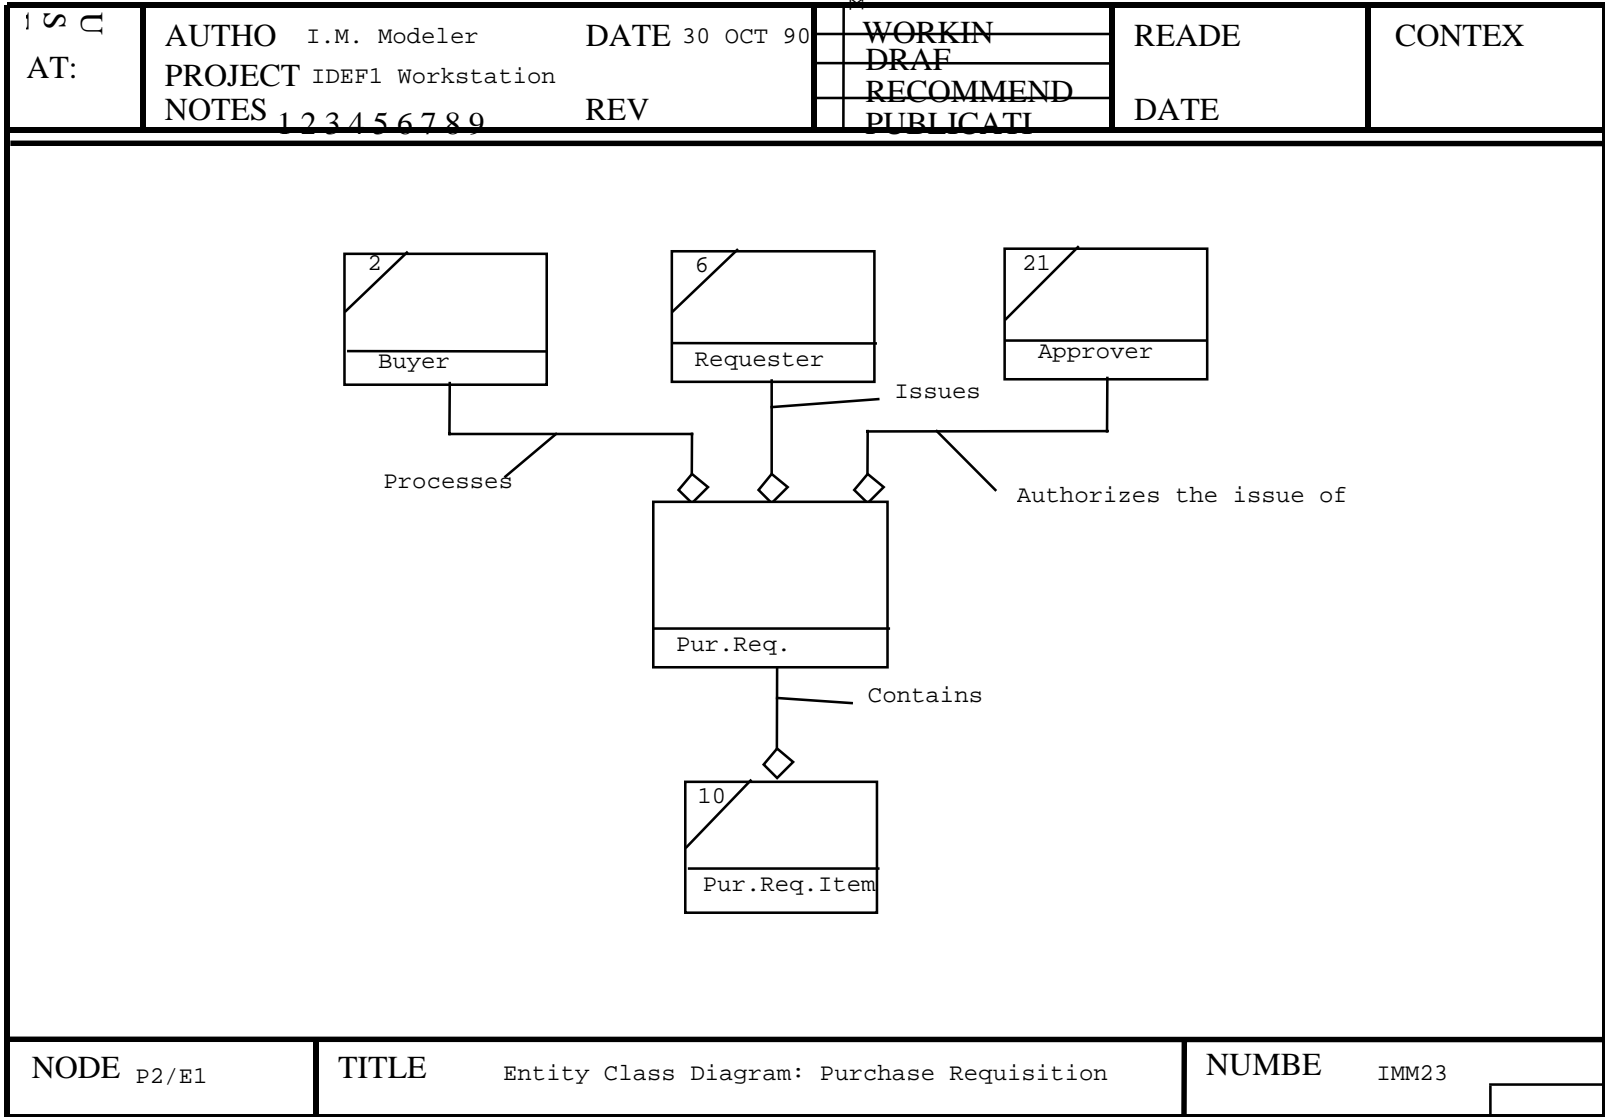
USED AT:

AUTHO I.M. Modeler DATE 30 OCT 90
PROJECT IDEF1 Workstation
NOTES 1 2 3 4 5 6 7 8 9 REV

WORKIN
DRAF
RECOMMEND
PUBLICATI

READE DATE

CONTEX

2
Buyer

6
Requester

21
Approver

Issues

Processes

Authorizes the issue of

Pur.Req.

Contains

10
Pur.Req.Item

NODE P2/E1

TITLE Entity Class Diagram: Purchase Requisition

NUMBE IMM23